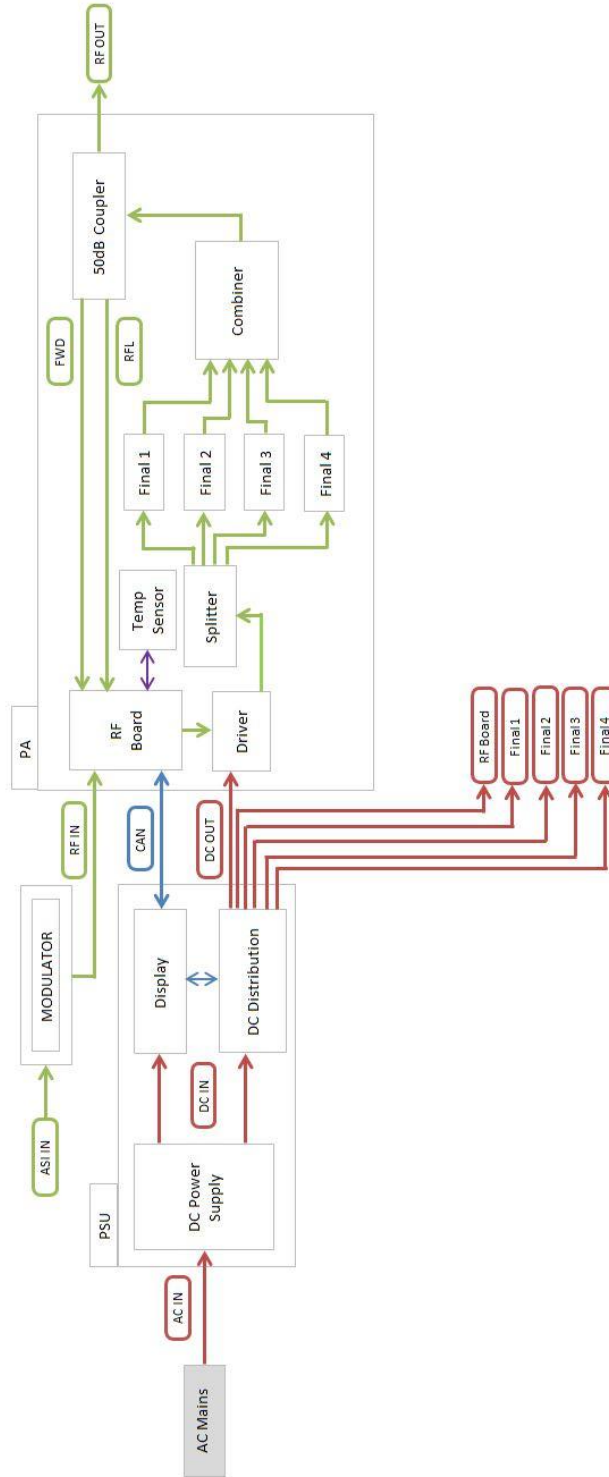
RF OUT

50dB Coupler

FWD

RFL

Combiner

Final 1

Final 2

Final 3

Final 4

Temp Sensor

Splitter

PA

RF Board

Driver

RF IN

CAN

DC OUT

RF Board

Final 1

Final 2

Final 3

Final 4

MODULATOR

Display

DC Distribution

ASI IN

DC IN

PSU

DC Power Supply

AC IN

AC Mains